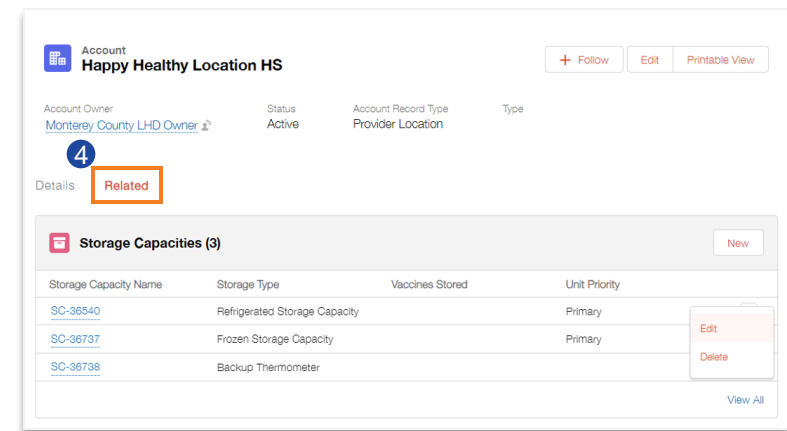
Account
Happy Healthy Location HS

+ Follow | Edit | Printable View

Account Owner
Monterey County LHD Owner

Status
Active

Account Record Type
Provider Location

Type

4

Details | Related

Storage Capacities (3)

New

| Storage Capacity Name | Storage Type | Vaccines Stored | Unit Priority |
|---|---|---|---|
| SC-36540 | Refrigerated Storage Capacity | | Primary |
| SC-36737 | Frozen Storage Capacity | | Primary |
| SC-36738 | Backup Thermometer | | |

Edit
Delete

View All